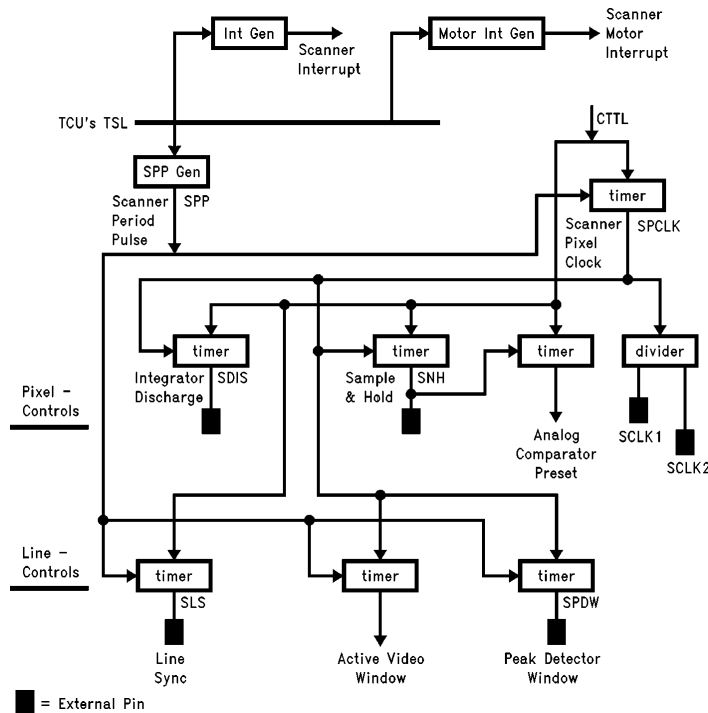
Int Gen
Scanner Interrupt
Motor Int Gen
Scanner Motor Interrupt
TCU's TSL
CTTL
SPP Gen
Scanner Period Pulse
SPP
timer
Scanner Pixel Clock
SPCLK
timer
Integrator Discharge
SDIS
timer
Sample & Hold
SNH
timer
Analog Comparator Preset
divider
SCLK1
SCLK2
Pixel - Controls
Line - Controls
timer
SLS
Line Sync
timer
Active Video Window
timer
SPDW
Peak Detector Window
= External Pin